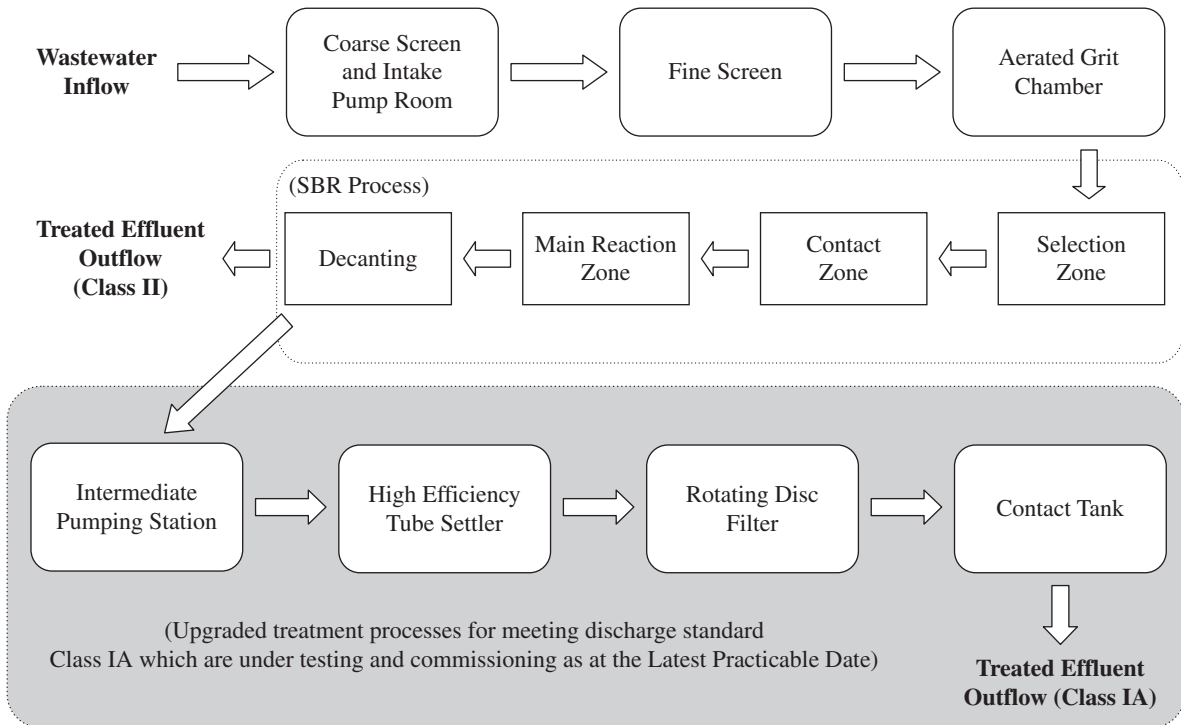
Wastewater Inflow

Coarse Screen and Intake Pump Room

Fine Screen

Aerated Grit Chamber

(SBR Process)

Treated Effluent Outflow (Class II)

Decanting

Main Reaction Zone

Contact Zone

Selection Zone

Intermediate Pumping Station

High Efficiency Tube Settler

Rotating Disc Filter

Contact Tank

(Upgraded treatment processes for meeting discharge standard Class IA which are under testing and commissioning as at the Latest Practicable Date)

Treated Effluent Outflow (Class IA)